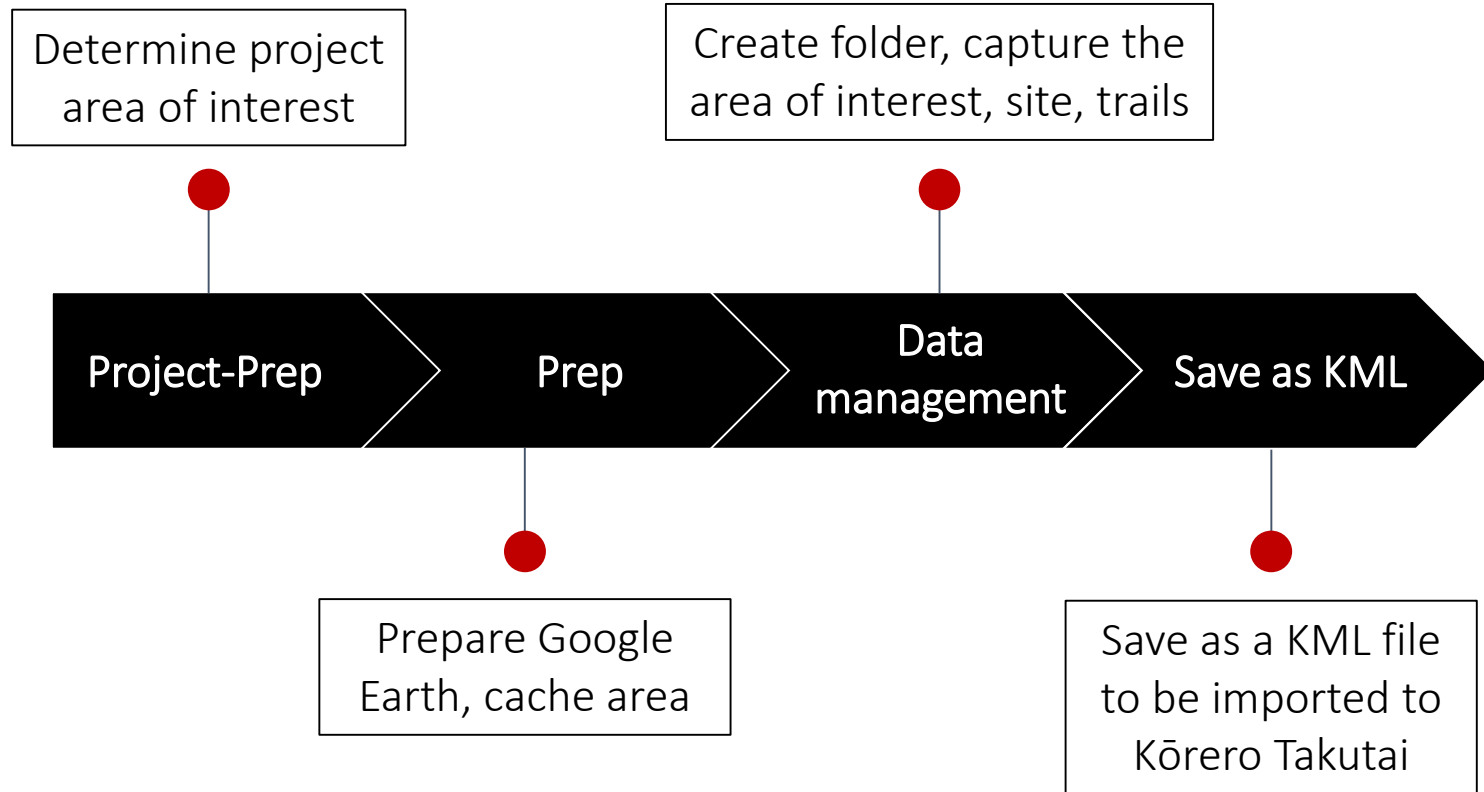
Determine project area of interest

Create folder, capture the area of interest, site, trails

Project-Prep

Prep

Data management

Save as KML

Prepare Google Earth, cache area

Save as a KML file to be imported to Kōrero Takutai